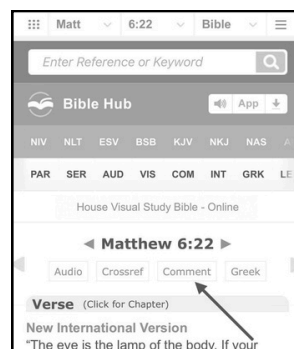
Matt 6:22 Bible

Enter Reference or Keyword

Bible Hub

App

NIV NLT ESV BSB KJV NKJ NAS

PAR SER AUD VIS COM INT GRK LE

House Visual Study Bible - Online

◀ Matthew 6:22 ▶

Audio Crossref Comment Greek

Verse (Click for Chapter)

New International Version

"The eye is the lamp of the body. If your